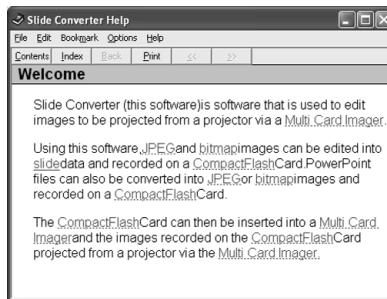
Slide Converter Help

File Edit Bookmark Options Help

Contents Index Back Print << >>

Welcome

Slide Converter (this software)is software that is used to edit images to be projected from a projector via a Multi Card Imager.

Using this software,JPEGand bitmapimages can be edited into slidedata and recorded on a CompactFlashCard.PowerPoint files can also be converted into JPEGor bitmapimages and recorded on a CompactFlashCard.

The CompactFlashCard can then be inserted into a Multi Card Imagerand the images recorded on the CompactFlashCard projected from a projector via the Multi Card Imager.